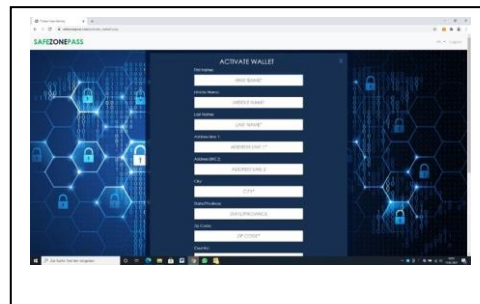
SAFEZONEPASS

ACTIVATE WALLET

First Name
FIRST NAME*

Middle Name
MIDDLE NAME

Last Name
LAST NAME*

Address line 1
ADDRESS LINE 1*

Address line 2
ADDRESS LINE 2

City
CITY*

State/Province
STATE/PROVINCE

Zip Code
ZIP CODE*

Country

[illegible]